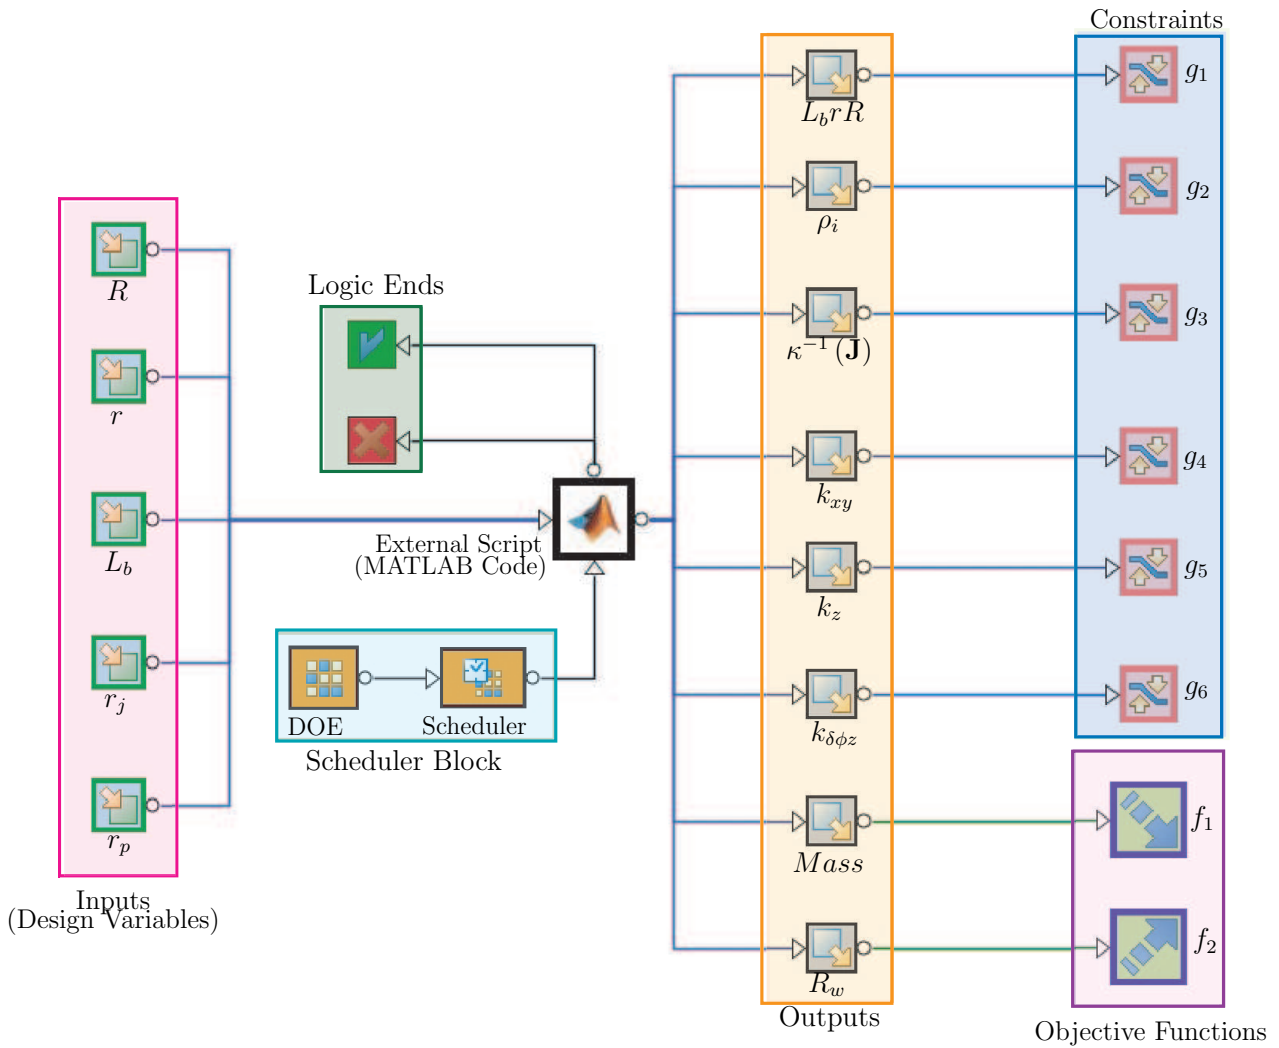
Constraints

$g_1$

$g_2$

$g_3$

$g_4$

$g_5$

$g_6$

$L_b r R$

$\rho_i$

$\kappa^{-1}(\mathbf{J})$

$k_{xy}$

$k_z$

$k_{\delta\phi z}$

$Mass$

$R_w$

Outputs

$f_1$

$f_2$

Objective Functions

Logic Ends

$R$

$r$

$L_b$

$r_j$

$r_p$

Inputs
(Design Variables)

External Script
(MATLAB Code)

DOE

Scheduler

Scheduler Block